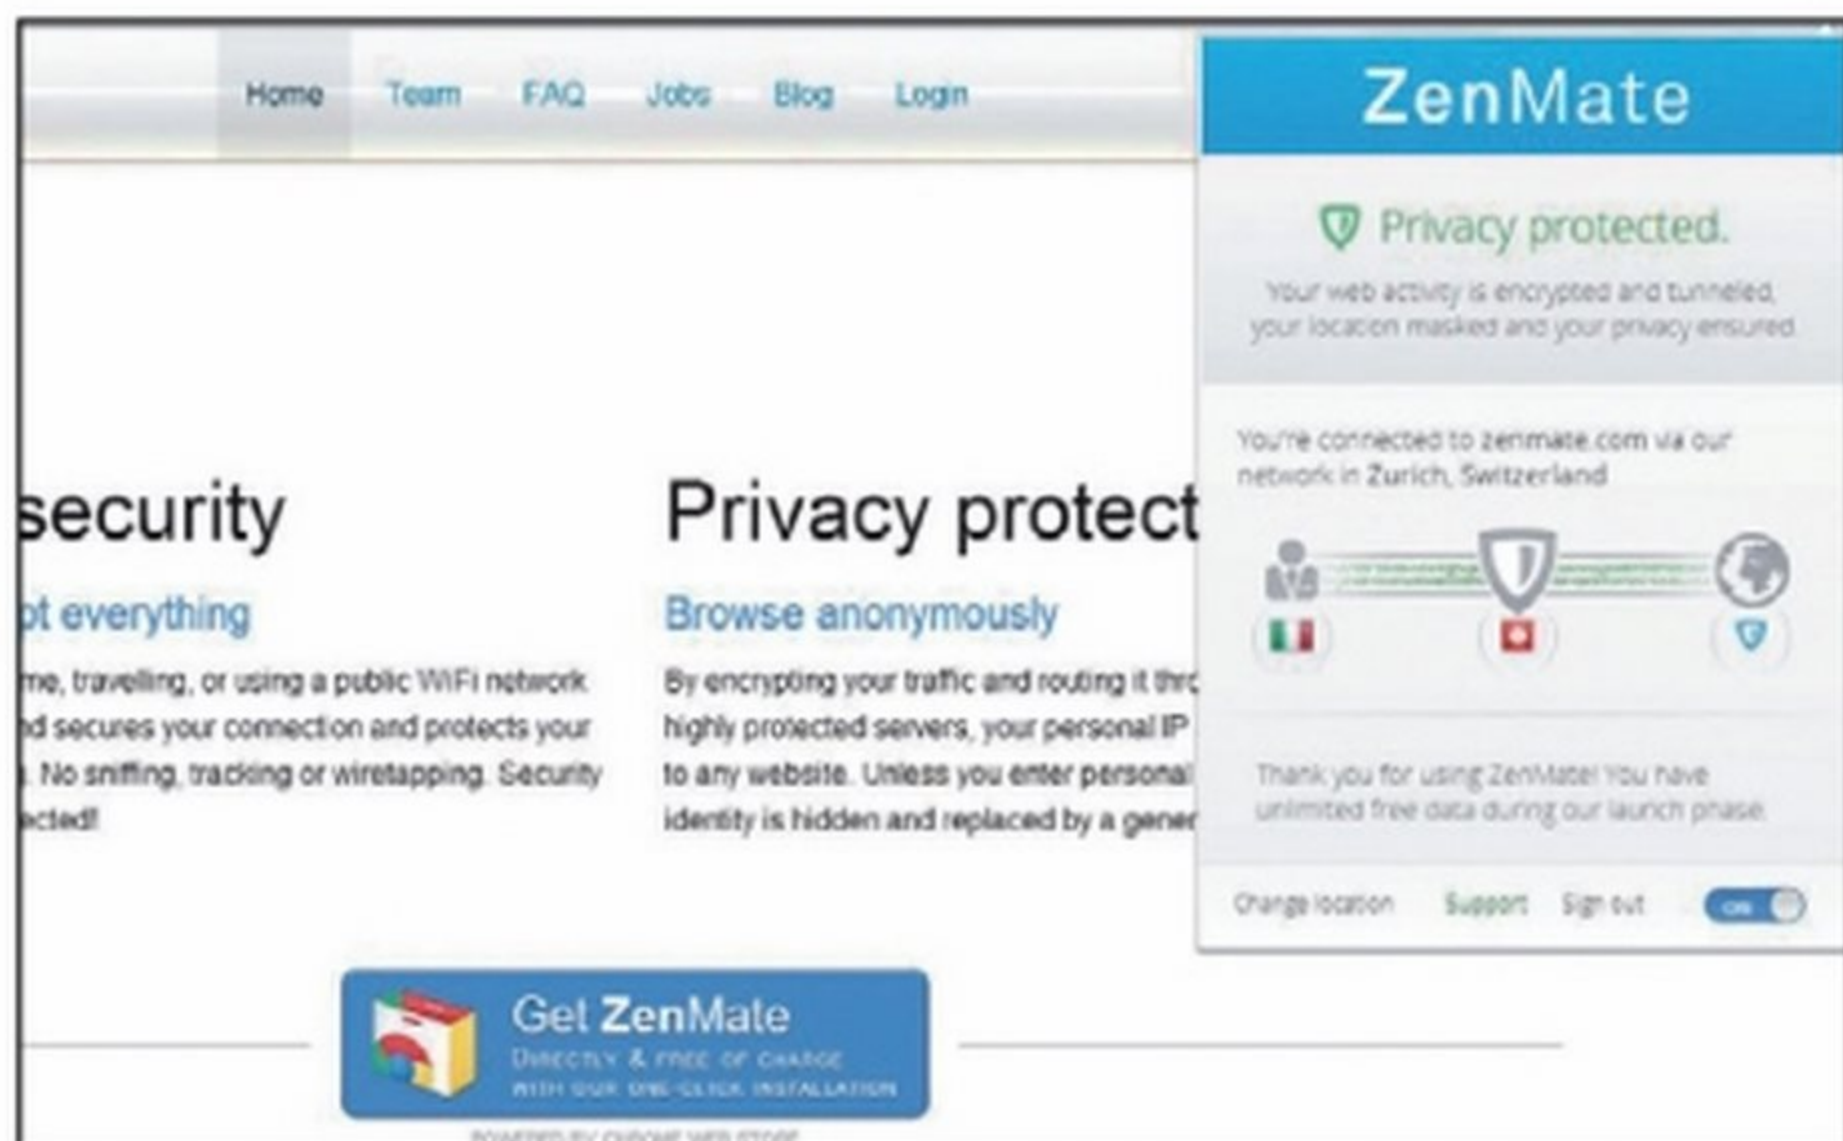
Home Team FAQ Jobs Blog Login

security

pt everything

me, travelling, or using a public WiFi network nd secures your connection and protects your . No sniffing, tracking or wiretapping. Security ected!

Privacy protect

Browse anonymously

By encrypting your traffic and routing it thro highly protected servers, your personal IP to any website. Unless you enter personal identity is hidden and replaced by a gener

ZenMate

Privacy protected.

Your web activity is encrypted and tunneled, your location masked and your privacy ensured.

You're connected to zenmate.com via our network in Zurich, Switzerland

Thank you for using ZenMate! You have unlimited free data during our launch phase.

Change location Support Sign out ON

Get ZenMate
DIRECTLY & FREE OF CHARGE
WITH OUR ONE-CLICK INSTALLATION

POWERED BY CHROME WEB STORE